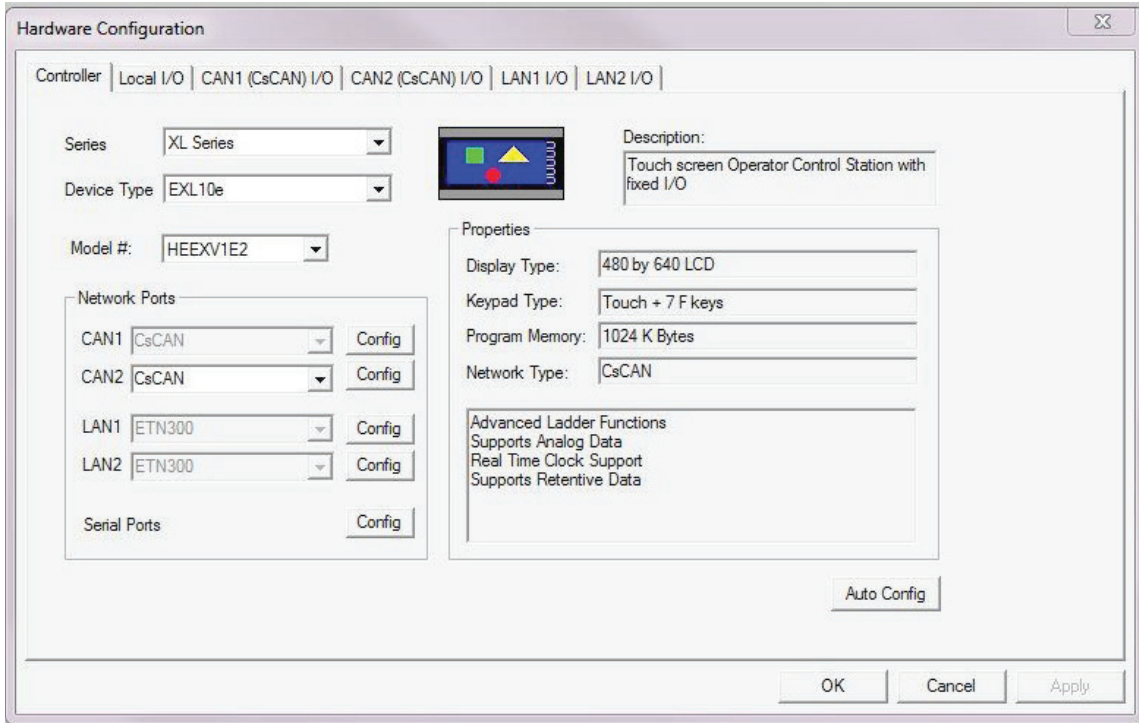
Hardware Configuration

Controller | Local I/O | CAN1 (CsCAN) I/O | CAN2 (CsCAN) I/O | LAN1 I/O | LAN2 I/O

Series XL Series

Device Type EXL10e

Description:
Touch screen Operator Control Station with fixed I/O

Model #: HEEXV1E2

Properties

Display Type: 480 by 640 LCD

Keypad Type: Touch + 7 F keys

Program Memory: 1024 K Bytes

Network Type: CsCAN

Advanced Ladder Functions
Supports Analog Data
Real Time Clock Support
Supports Retentive Data

Network Ports

CAN1 CsCAN Config

CAN2 CsCAN Config

LAN1 ETN300 Config

LAN2 ETN300 Config

Serial Ports Config

Auto Config

OK Cancel Apply